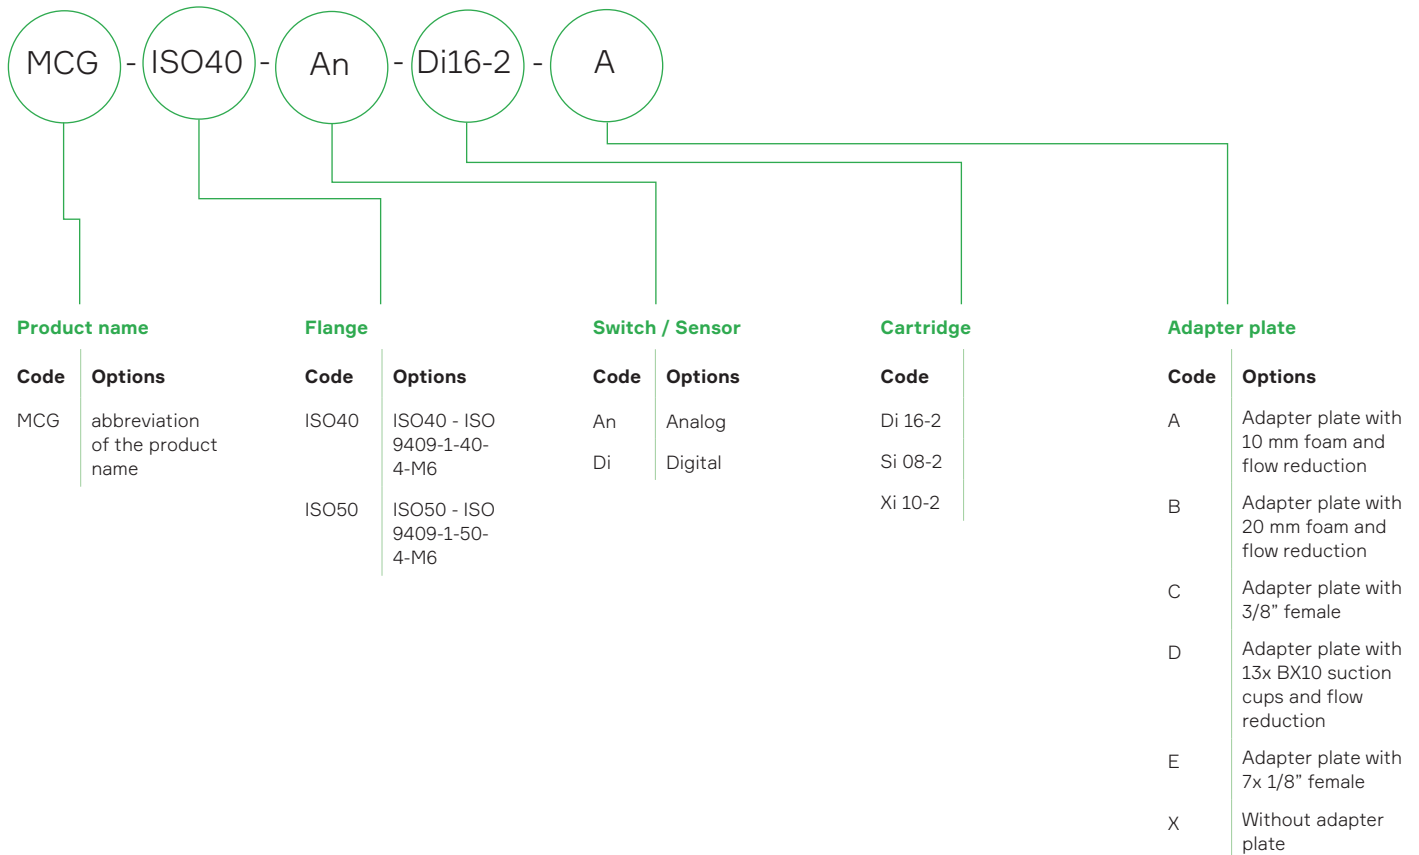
MCG - ISO40 - An - Di16-2 - A

**Product name**

| Code | Options |
|---|---|
| MCG | abbreviation of the product name |

**Flange**

| Code | Options |
|---|---|
| ISO40 | ISO40 - ISO 9409-1-40-4-M6 |
| ISO50 | ISO50 - ISO 9409-1-50-4-M6 |

**Switch / Sensor**

| Code | Options |
|---|---|
| An | Analog |
| Di | Digital |

**Cartridge**

| Code |
|---|
| Di 16-2 |
| Si 08-2 |
| Xi 10-2 |

**Adapter plate**

| Code | Options |
|---|---|
| A | Adapter plate with 10 mm foam and flow reduction |
| B | Adapter plate with 20 mm foam and flow reduction |
| C | Adapter plate with 3/8" female |
| D | Adapter plate with 13x BX10 suction cups and flow reduction |
| E | Adapter plate with 7x 1/8" female |
| X | Without adapter plate |